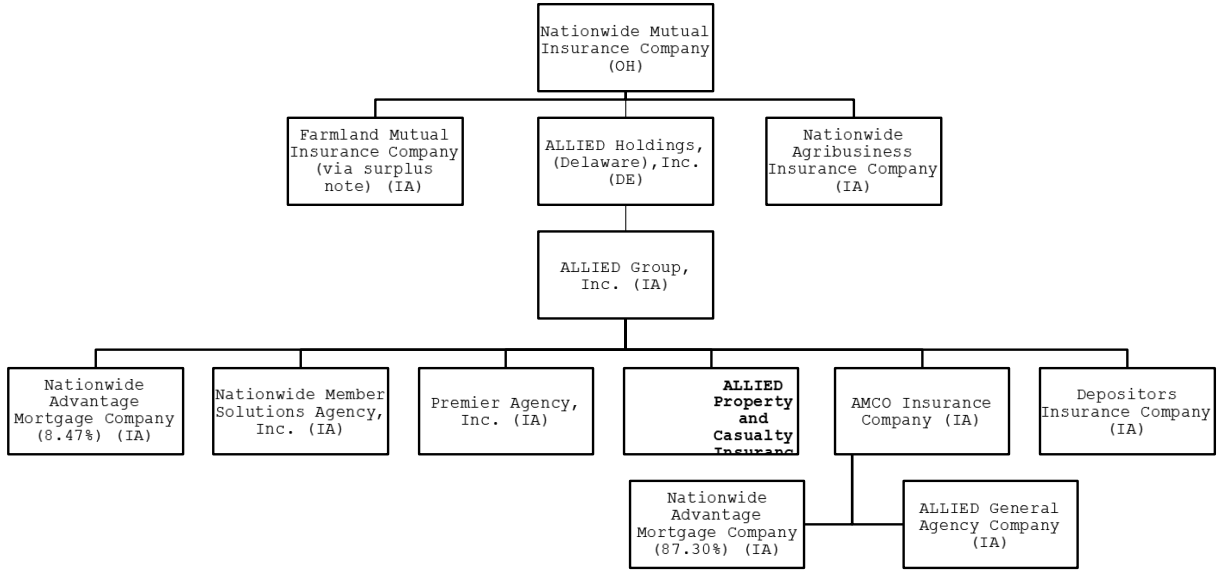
Nationwide Mutual Insurance Company (OH)

Farmland Mutual Insurance Company (via surplus note) (IA)

ALLIED Holdings, (Delaware),Inc. (DE)

Nationwide Agribusiness Insurance Company (IA)

ALLIED Group, Inc. (IA)

Nationwide Advantage Mortgage Company (8.47%) (IA)

Nationwide Member Solutions Agency, Inc. (IA)

Premier Agency, Inc. (IA)

ALLIED Property and Casualty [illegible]

AMCO Insurance Company (IA)

Depositors Insurance Company (IA)

Nationwide Advantage Mortgage Company (87.30%) (IA)

ALLIED General Agency Company (IA)